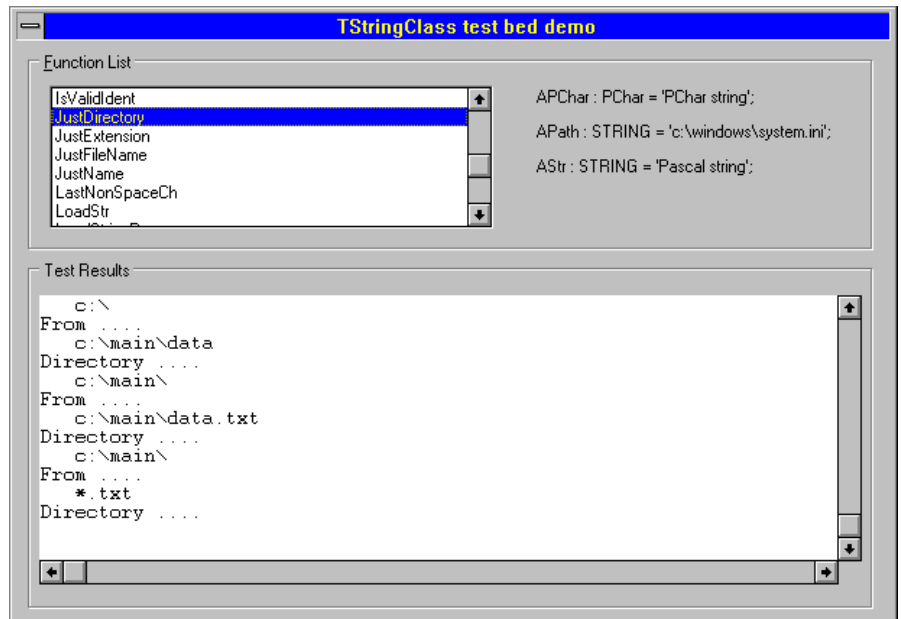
TStringClass test bed demo

Function List

IsValidIdent
JustDirectory
JustExtension
JustFileName
JustName
LastNonSpaceCh
LoadStr
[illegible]

APChar : PChar = 'PChar string';

APath : STRING = 'c:\windows\system.ini';

AStr : STRING = 'Pascal string';

Test Results

c:\
From ....
c:\main\data
Directory ....
c:\main\
From ....
c:\main\data.txt
Directory ....
c:\main\
From ....
*.txt
Directory ....